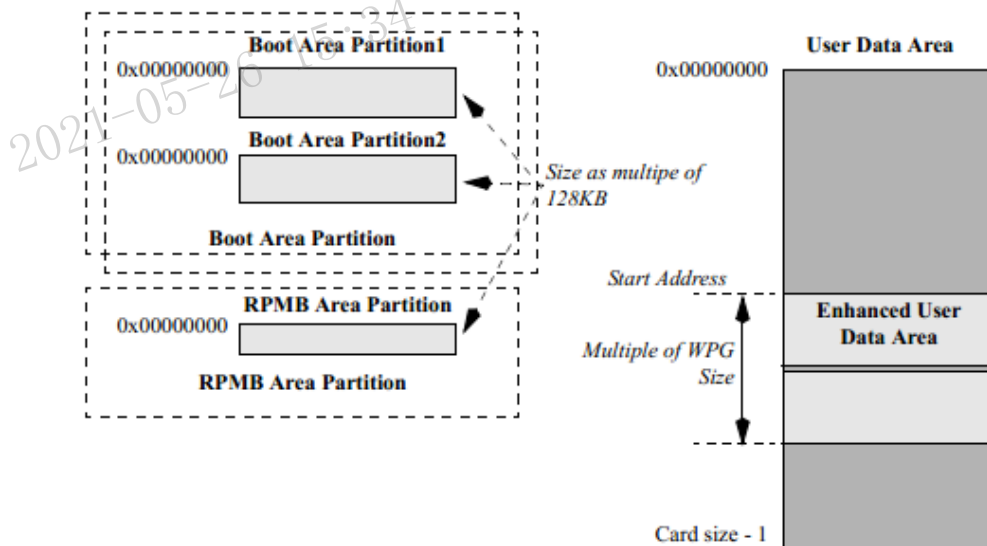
2021-05-26 15:34

Boot Area Partition1
0x00000000

Boot Area Partition2
0x00000000

Size as multipe of 128KB

Boot Area Partition

RPMB Area Partition
0x00000000

RPMB Area Partition

User Data Area
0x00000000

Start Address

Enhanced User Data Area

Multiple of WPG Size

Card size - 1